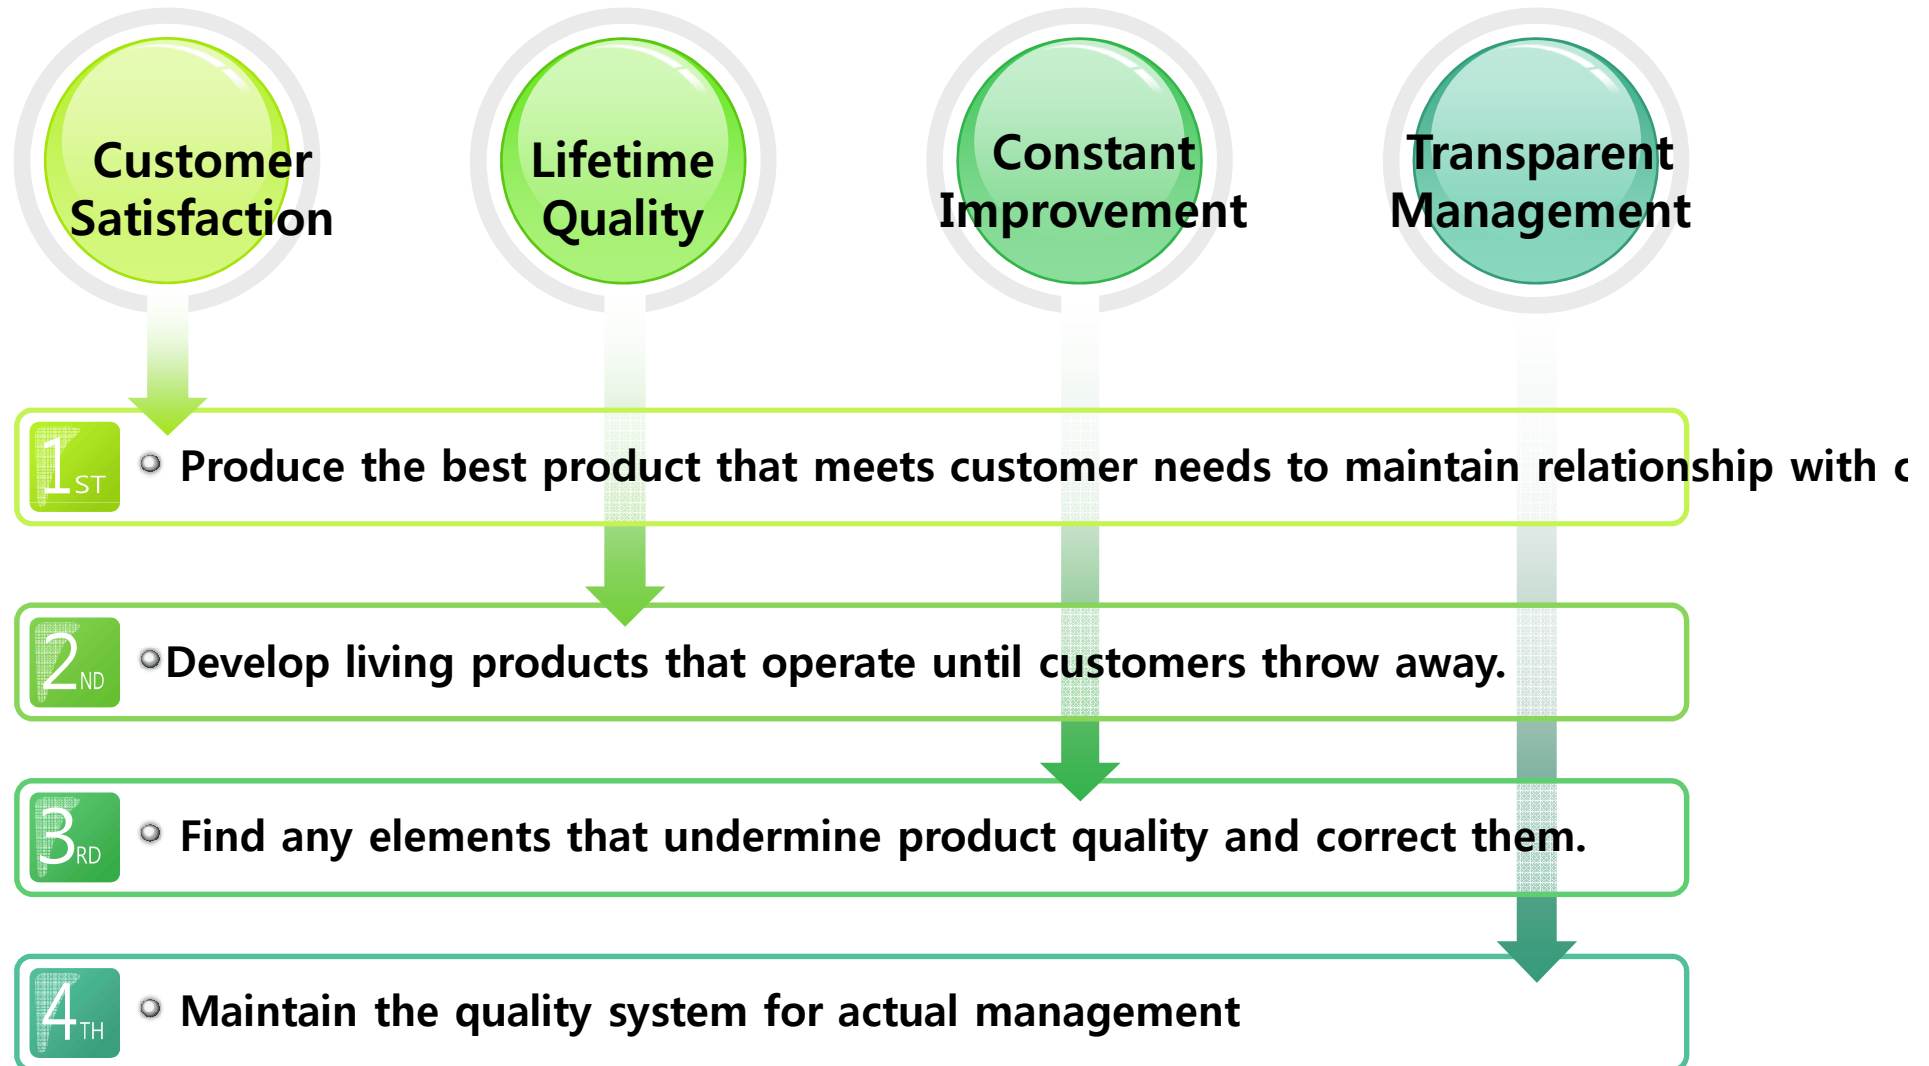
Customer Satisfaction

Lifetime Quality

Constant Improvement

Transparent Management

1ST Produce the best product that meets customer needs to maintain relationship with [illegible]

2ND Develop living products that operate until customers throw away.

3RD Find any elements that undermine product quality and correct them.

4TH Maintain the quality system for actual management